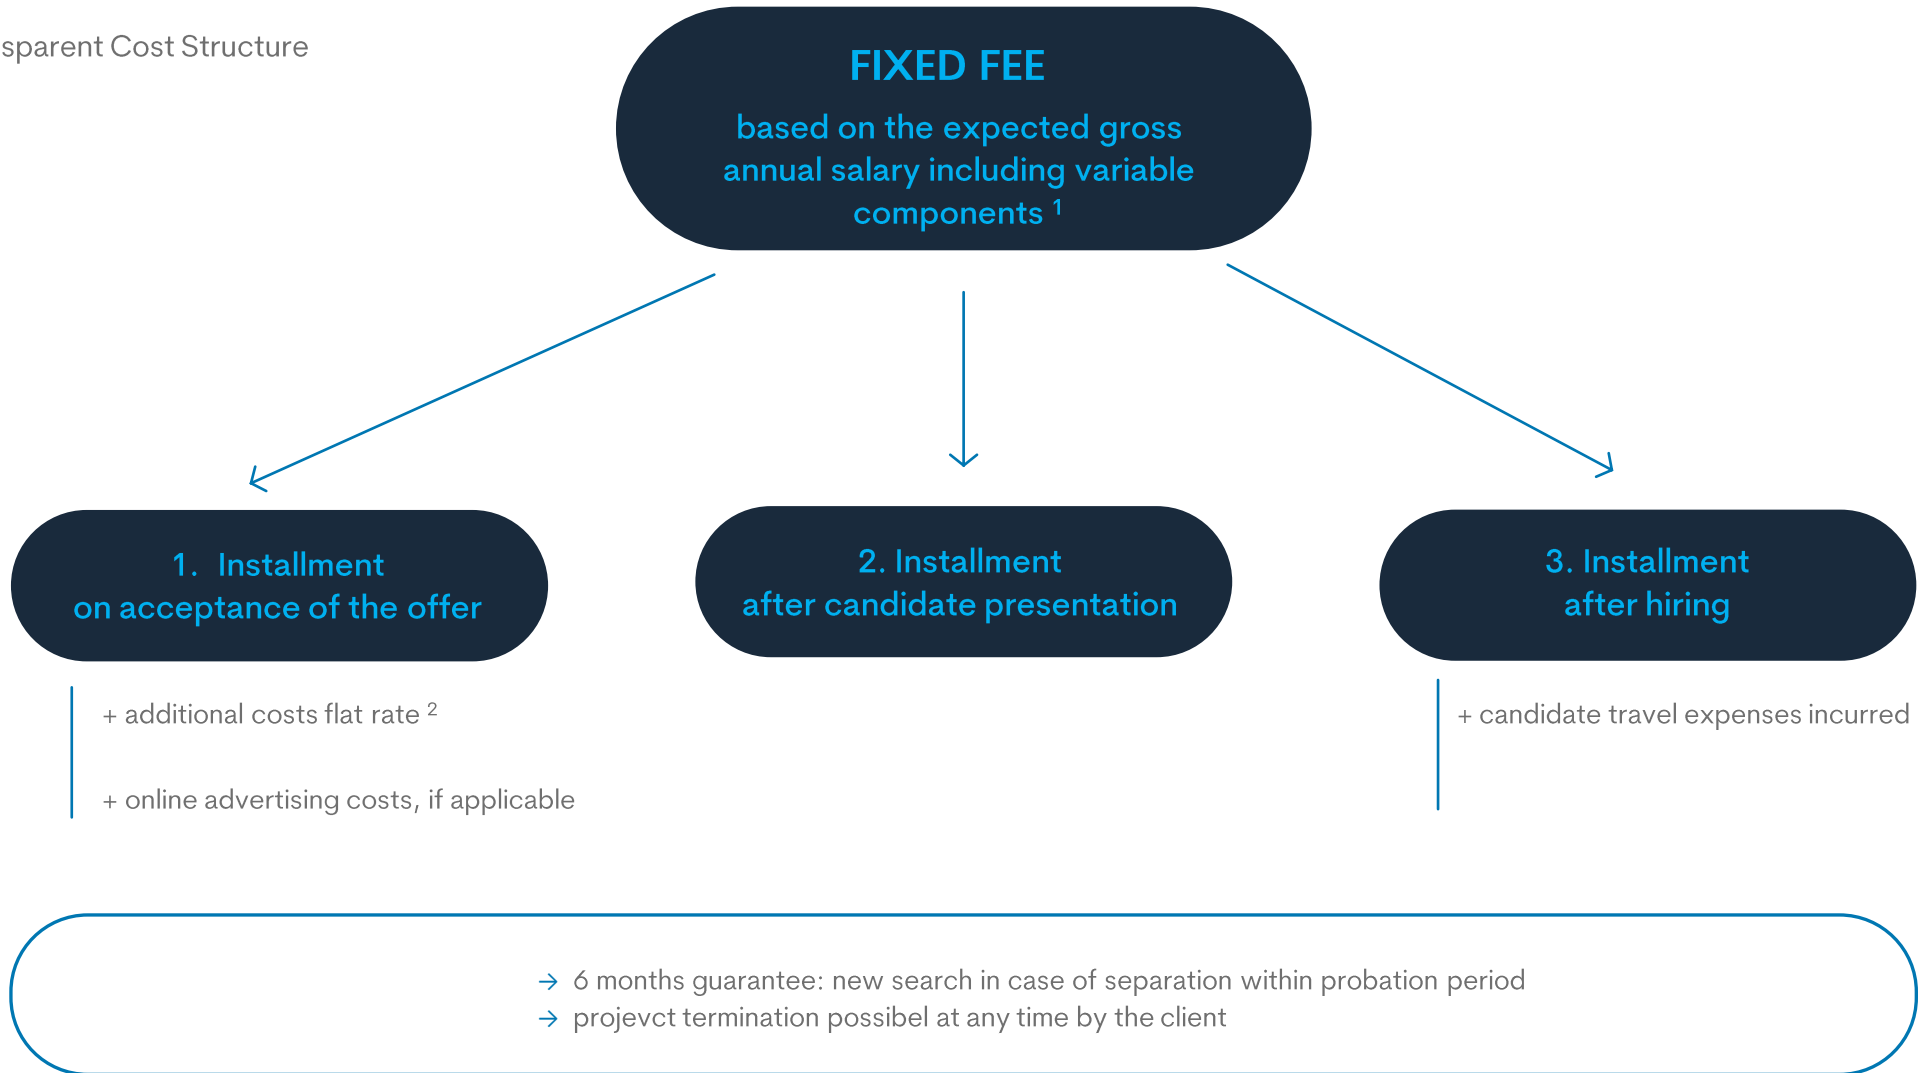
sparent Cost Structure

FIXED FEE

based on the expected gross annual salary including variable components $^1$

1. Installment
on acceptance of the offer

2. Installment
after candidate presentation

3. Installment
after hiring

+ additional costs flat rate $^2$

+ online advertising costs, if applicable

+ candidate travel expenses incurred

→ 6 months guarantee: new search in case of separation within probation period
→ projevct termination possibel at any time by the client